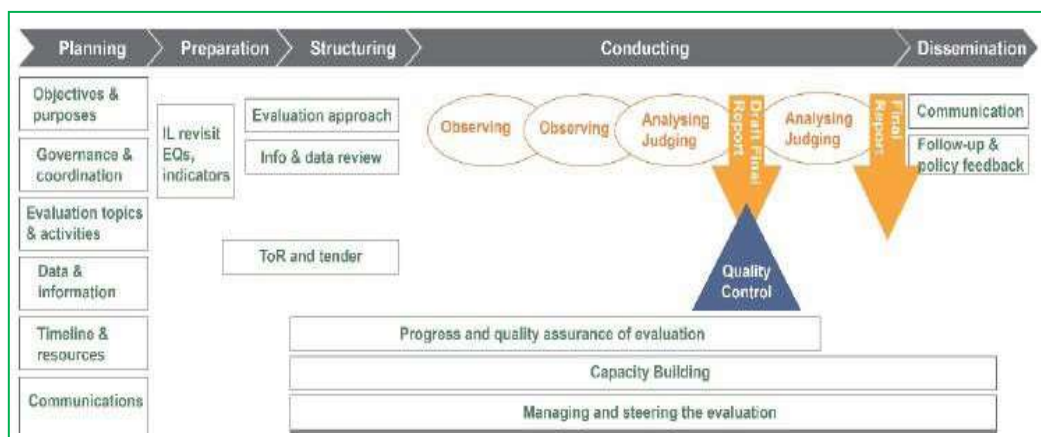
Planning
Preparation
Structuring
Conducting
Dissemination

Objectives & purposes

Governance & coordination

Evaluation topics & activities

Data & information

Timeline & resources

Communications

IL revisit EQs, indicators

Evaluation approach

Info & data review

ToR and tender

Observing

Observing

Analysing Judging

Draft Final Report

Analysing Judging

Final Report

Communication

Follow-up & policy feedback

Quality Control

Progress and quality assurance of evaluation

Capacity Building

Managing and steering the evaluation